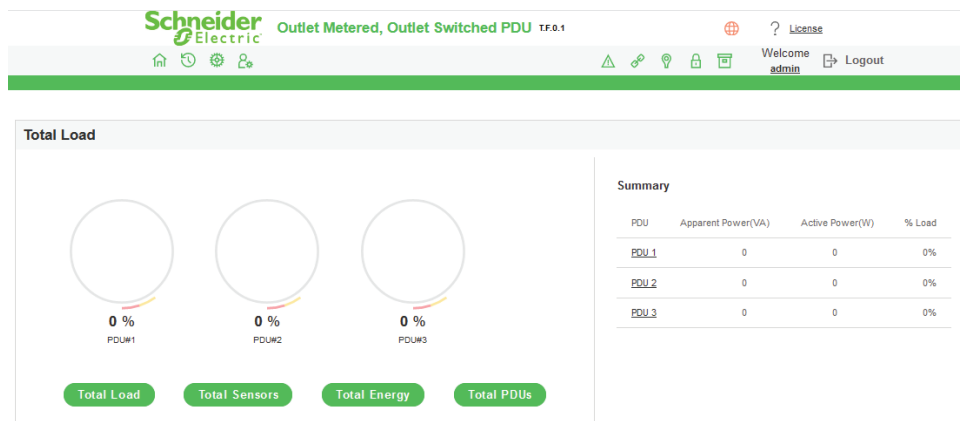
Schneider Electric Outlet Metered, Outlet Switched PDU T.F.0.1

? License

Welcome admin Logout

Total Load

0 %
PDU#1

0 %
PDU#2

0 %
PDU#3

Total Load Total Sensors Total Energy Total PDUs

Summary

| PDU | Apparent Power(VA) | Active Power(W) | % Load |
|---|---|---|---|
| PDU 1 | 0 | 0 | 0% |
| PDU 2 | 0 | 0 | 0% |
| PDU 3 | 0 | 0 | 0% |